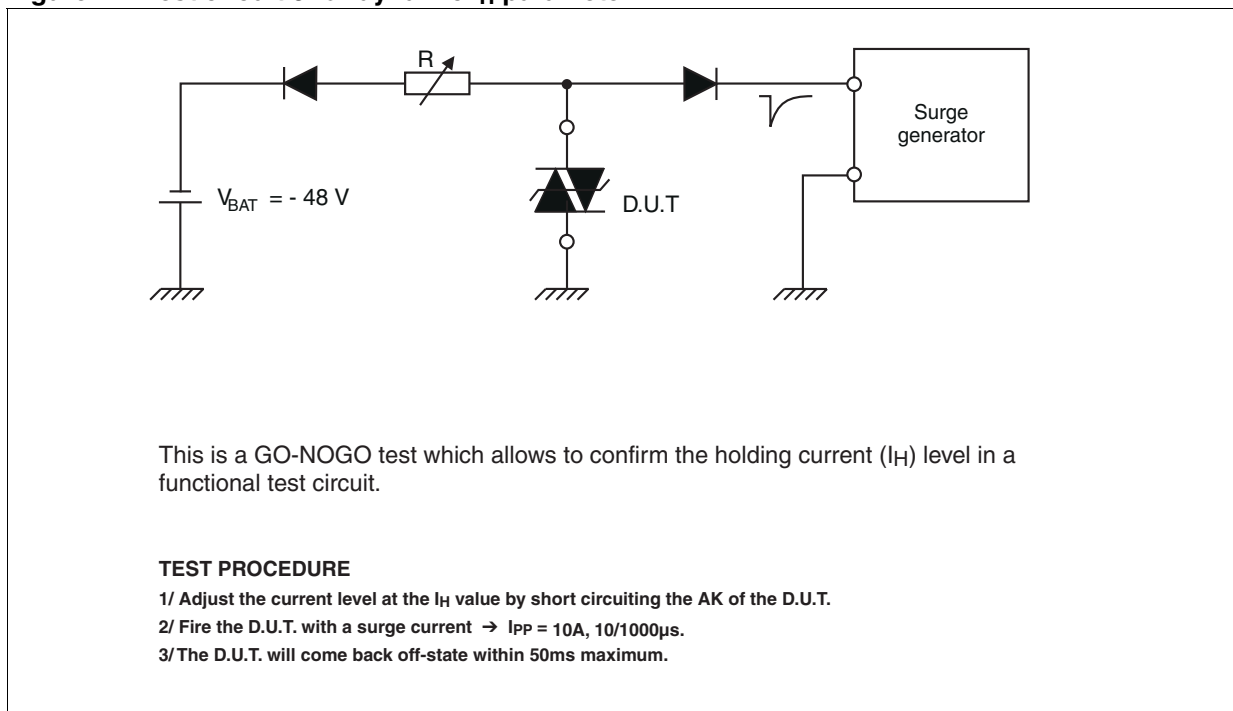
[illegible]

R

Surge generator

$V_{BAT}$ = - 48 V

D.U.T

This is a GO-NOGO test which allows to confirm the holding current ($I_H$) level in a functional test circuit.

**TEST PROCEDURE**

1/ Adjust the current level at the $I_H$ value by short circuiting the AK of the D.U.T.

2/ Fire the D.U.T. with a surge current → $I_{PP}$ = 10A, 10/1000µs.

3/ The D.U.T. will come back off-state within 50ms maximum.